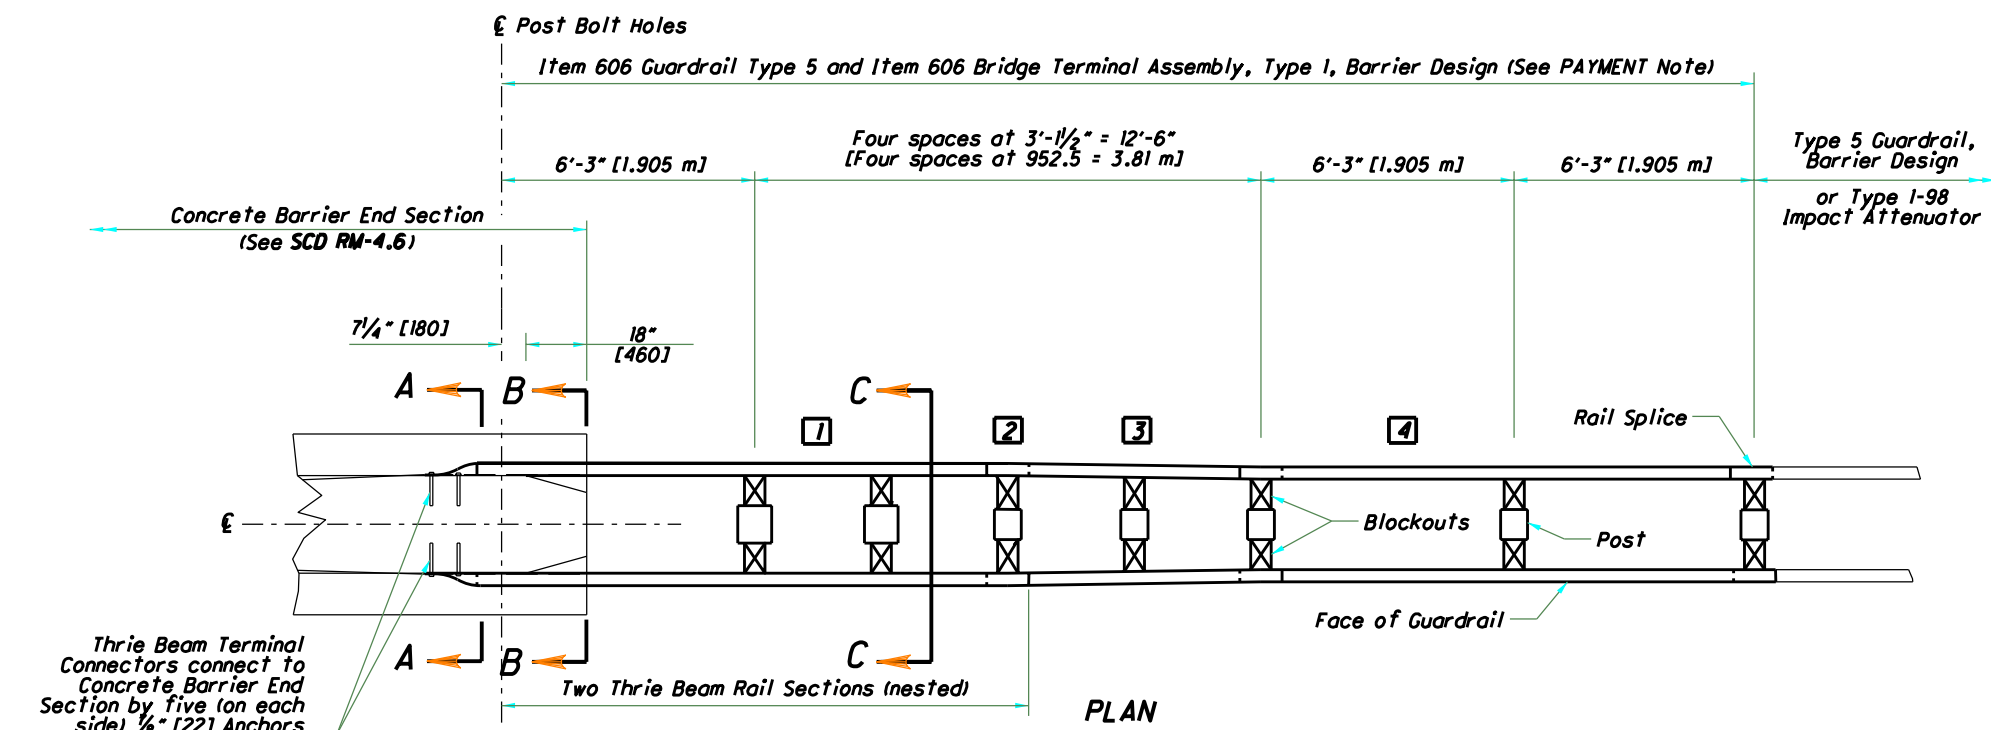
℄ Post Bolt Holes

Item 606 Guardrail Type 5 and Item 606 Bridge Terminal Assembly, Type 1, Barrier Design (See PAYMENT Note)

6'-3" [1.905 m]

Four spaces at 3'-$1\frac{1}{2}$" = 12'-6"
[Four spaces at 952.5 = 3.81 m]

6'-3" [1.905 m]

6'-3" [1.905 m]

Type 5 Guardrail, Barrier Design

or Type 1-98 Impact Attenuator

Concrete Barrier End Section
(See SCD RM-4.6)

$7\frac{1}{4}$" [180]

18"
[460]

A

B

C

1

2

3

4

Rail Splice

℄

Blockouts

Post

Face of Guardrail

A

B

C

Thrie Beam Terminal Connectors connect to Concrete Barrier End Section by five (on each side) $\frac{7}{8}$" [22] Anchors

Two Thrie Beam Rail Sections (nested)

PLAN